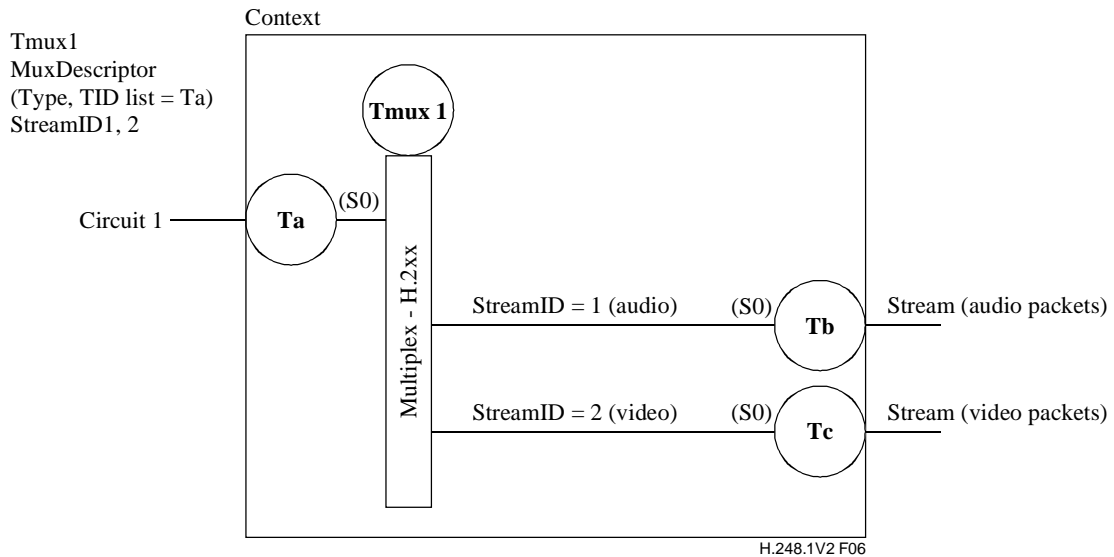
Tmux1
MuxDescriptor
(Type, TID list = Ta)
StreamID1, 2

Context

Tmux 1

Circuit 1

Ta

(S0)

Multiplex - H.2xx

StreamID = 1 (audio)

(S0)

Tb

Stream (audio packets)

StreamID = 2 (video)

(S0)

Tc

Stream (video packets)

H.248.1V2 F06